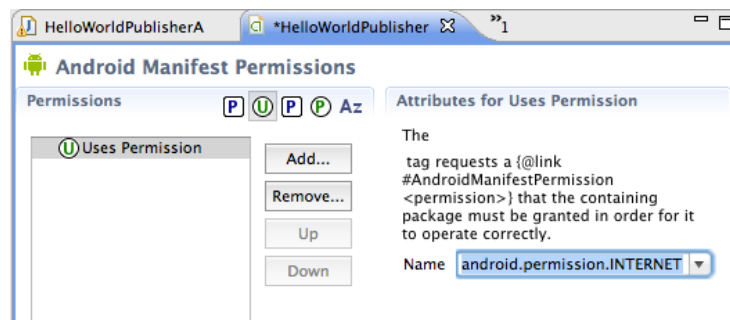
HelloWorldPublisherA *HelloWorldPublisher »1

Android Manifest Permissions

Permissions P U P P Az

Uses Permission

Add...

Remove...

Up

Down

Attributes for Uses Permission

The

tag requests a {@link #AndroidManifestPermission <permission>} that the containing package must be granted in order for it to operate correctly.

Name android.permission.INTERNET